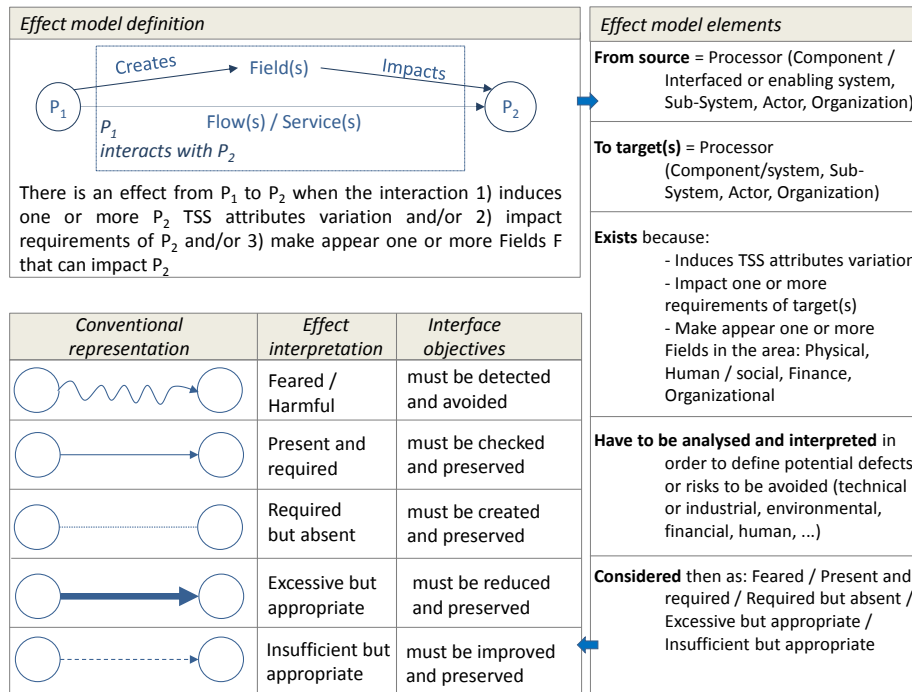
Effect model definition

Creates

Field(s)

Impacts

$P_1$

$P_2$

Flow(s) / Service(s)

$P_1$ interacts with $P_2$

There is an effect from $P_1$ to $P_2$ when the interaction 1) induces one or more $P_2$ TSS attributes variation and/or 2) impact requirements of $P_2$ and/or 3) make appear one or more Fields F that can impact $P_2$

| Conventional representation | Effect interpretation | Interface objectives |
|---|---|---|
| | Feared / Harmful | must be detected and avoided |
| | Present and required | must be checked and preserved |
| | Required but absent | must be created and preserved |
| | Excessive but appropriate | must be reduced and preserved |
| | Insufficient but appropriate | must be improved and preserved |

Effect model elements

From source = Processor (Component / Interfaced or enabling system, Sub-System, Actor, Organization)

To target(s) = Processor (Component/system, Sub-System, Actor, Organization)

Exists because:
- Induces TSS attributes variation
- Impact one or more requirements of target(s)
- Make appear one or more Fields in the area: Physical, Human / social, Finance, Organizational

Have to be analysed and interpreted in order to define potential defects or risks to be avoided (technical or industrial, environmental, financial, human, ...)

Considered then as: Feared / Present and required / Required but absent / Excessive but appropriate / Insufficient but appropriate